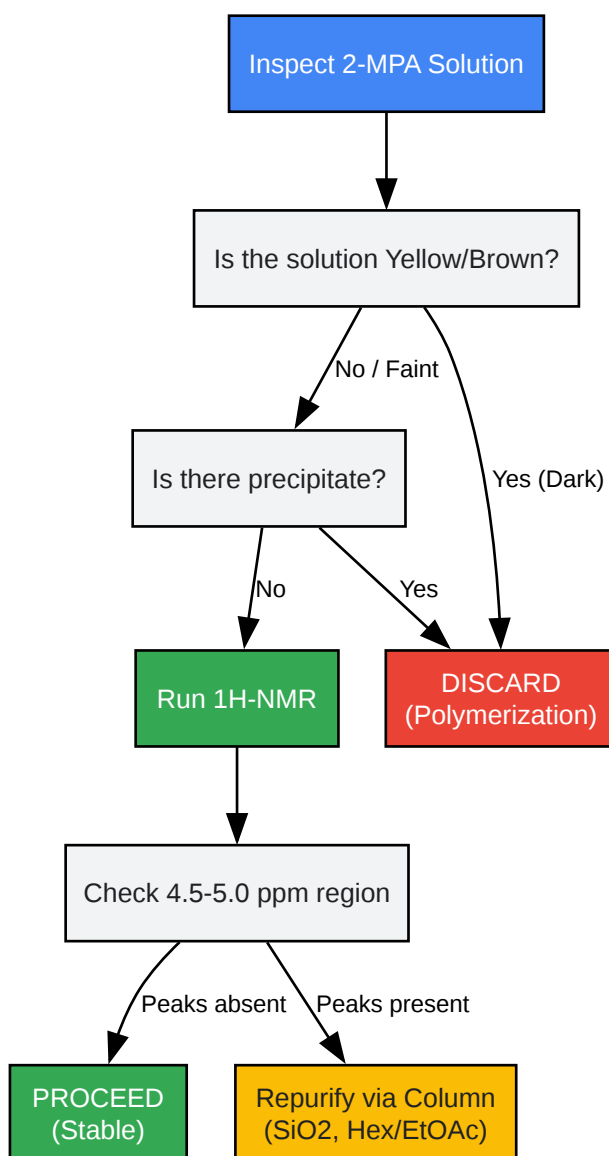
Inspect 2-MPA Solution

Is the solution Yellow/Brown?

No / Faint

Yes (Dark)

Is there precipitate?

No

Yes

Run 1H-NMR

DISCARD (Polymerization)

Check 4.5-5.0 ppm region

Peaks absent

Peaks present

PROCEED (Stable)

Repurify via Column (SiO2, Hex/EtOAc)